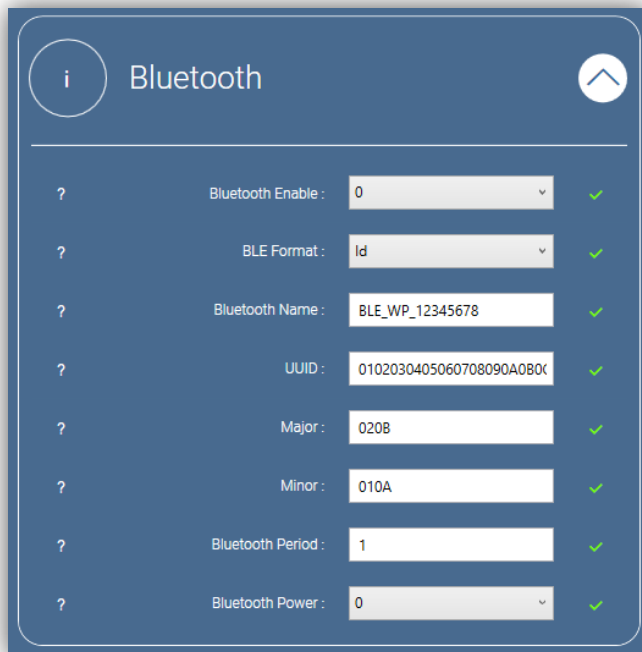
i Bluetooth

? Bluetooth Enable : 0

? BLE Format : Id

? Bluetooth Name : BLE_WP_12345678

? UUID : 0102030405060708090A0B0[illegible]

? Major : 020B

? Minor : 010A

? Bluetooth Period : 1

? Bluetooth Power : 0